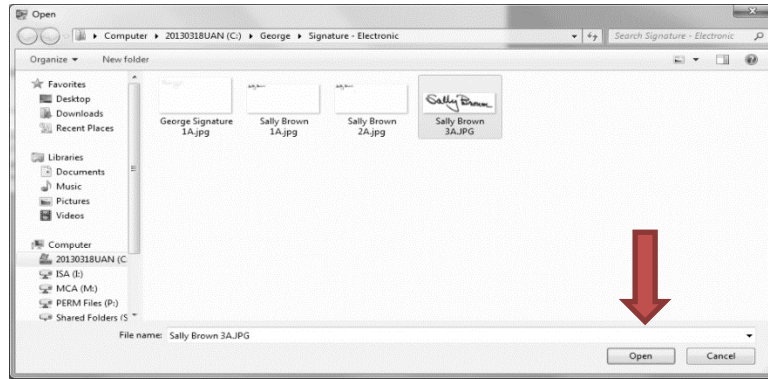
Open

Computer ▸ 20130318UAN (C:) ▸ George ▸ Signature - Electronic

Search Signature - Electronic

Organize ▾ New folder

Favorites
Desktop
Downloads
Recent Places

Libraries
Documents
Music
Pictures
Videos

Computer
20130318UAN (C
ISA (I:)
MCA (M:)
PERM Files (P:)
Shared Folders (S

George Signature 1A.jpg

Sally Brown 1A.jpg

Sally Brown 2A.jpg

Sally Brown

Sally Brown 3A.JPG

File name: Sally Brown 3A.JPG

Open

Cancel